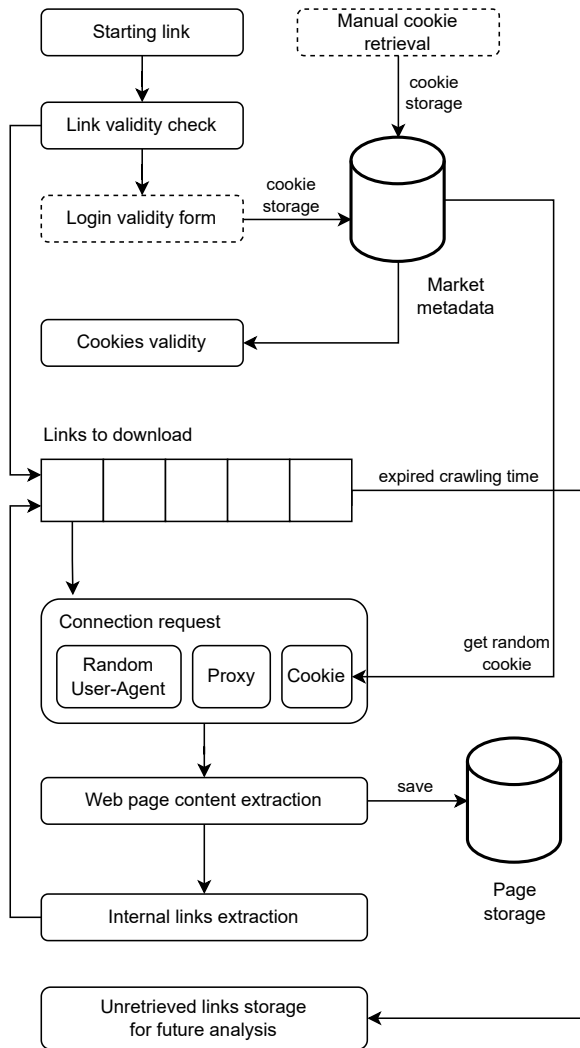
Starting link

Manual cookie retrieval

cookie storage

Link validity check

Login validity form

cookie storage

Market metadata

Cookies validity

Links to download

expired crawling time

Connection request

Random User-Agent

Proxy

Cookie

get random cookie

Web page content extraction

save

Page storage

Internal links extraction

Unretrieved links storage for future analysis